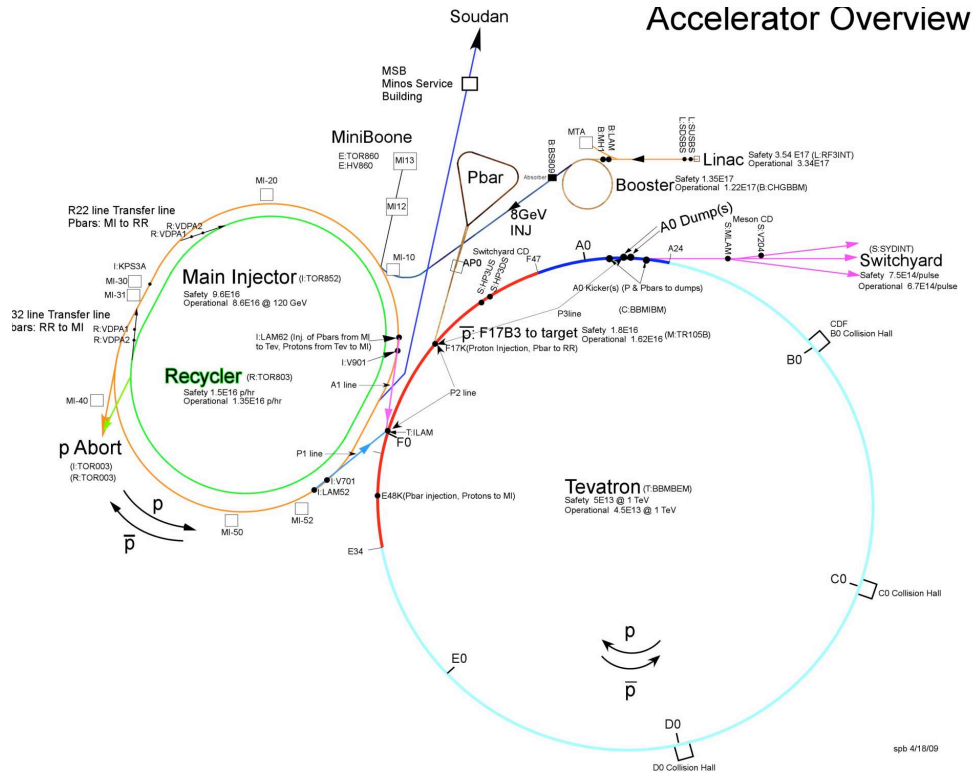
Accelerator Overview

Soudan

MSB
Minos Service Building

MiniBoone
E:TOR860
E:HV860

MI13

MI12

MI-10

MI-20

R22 line Transfer line
Pbars: MI to RR

R:VDPA2
R:VDPA1

I:KPS3A

MI-30
MI-31

32 line Transfer line
bars: RR to MI

R:VDPA1
R:VDPA2

MI-40

p Abort
(I:TOR003)
(R:TOR003)

p
$\overline{p}$

MI-50

MI-52

I:LAM52

I:V701

P1 line

Main Injector (I:TOR852)
Safety 9.6E16
Operational 8.6E16 @ 120 GeV

I:LAM62 (Inj. of Pbars from MI to Tev, Protons from Tev to MI)

I:V901

A1 line

Recycler (R:TOR803)
Safety 1.5E16 p/hr
Operational 1.35E16 p/hr

Pbar

8GeV
INJ

AP0

B:BS809
Absorber

MTA

B:LAM
B:MHY

L:SUSBS
L:SDSBS

Linac
Safety 3.54 E17 (L:RF3INT)
Operational 3.34E17

Booster
Safety 1.35E17
Operational 1.22E17(B:CHGBBM)

Switchyard CD

S:HP3US
S:HP3DS

F47

A0

A0 Dump(s)

A24

Meson CD

S:MLAM
S:V204

(S:SYDINT)
Switchyard
Safety 7.5E14/pulse
Operational 6.7E14/pulse

A0 Kicker(s) (P & Pbars to dumps)

P3line

(C:BBMIBM)

$\overline{p}$: F17B3 to target
Safety 1.8E16
Operational 1.62E16 (M:TR105B)

F17K(Proton Injection, Pbar to RR)

P2 line

T:ILAM

F0

CDF
B0 Collision Hall

B0

E48K(Pbar injection, Protons to MI)

E34

Tevatron (T:BBMBEM)
Safety 5E13 @ 1 TeV
Operational 4.5E13 @ 1 TeV

C0
C0 Collision Hall

E0

p
$\overline{p}$

D0
D0 Collision Hall

spb 4/18/09